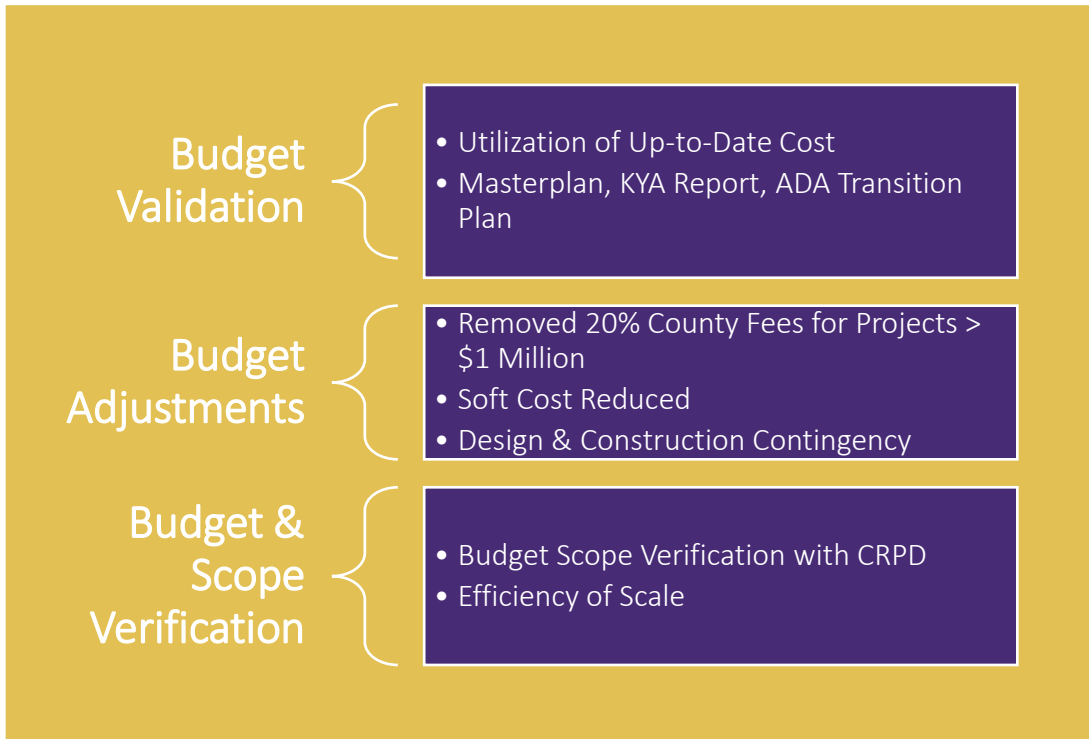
Budget Validation

• Utilization of Up-to-Date Cost
• Masterplan, KYA Report, ADA Transition Plan

Budget Adjustments

• Removed 20% County Fees for Projects > \$1 Million
• Soft Cost Reduced
• Design & Construction Contingency

Budget & Scope Verification

• Budget Scope Verification with CRPD
• Efficiency of Scale